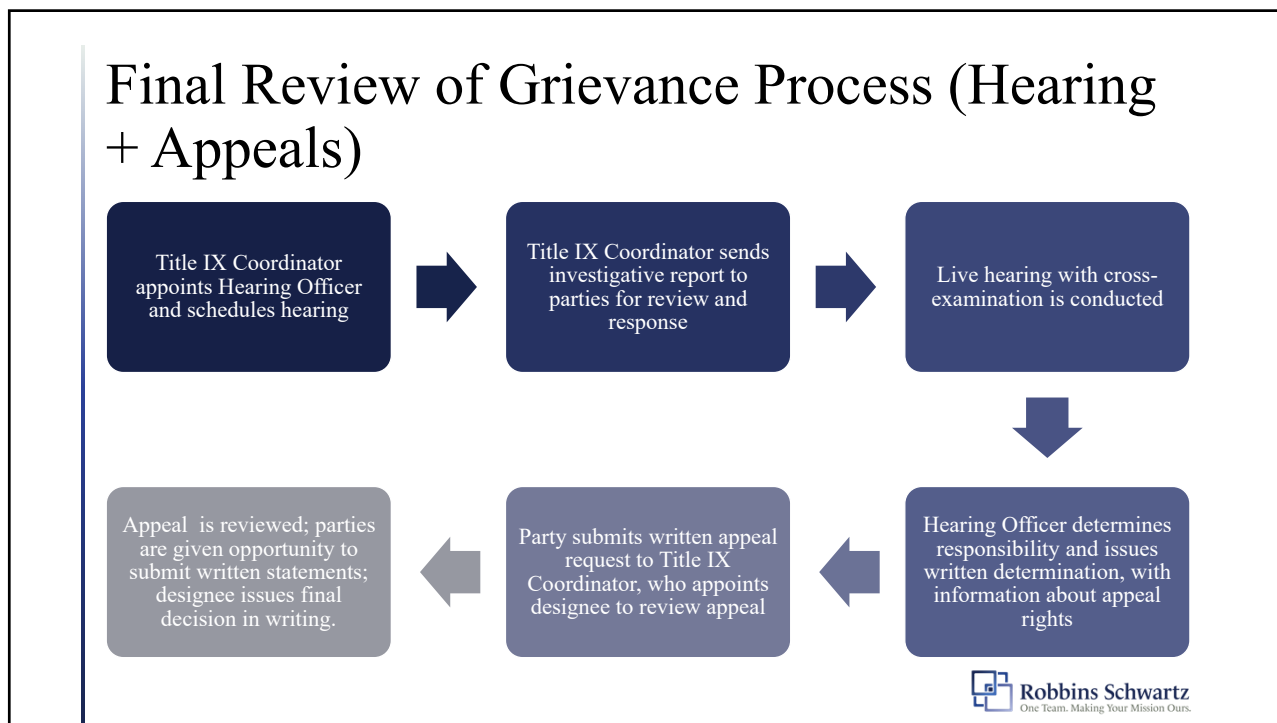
Final Review of Grievance Process (Hearing + Appeals)

Title IX Coordinator appoints Hearing Officer and schedules hearing

Title IX Coordinator sends investigative report to parties for review and response

Live hearing with cross-examination is conducted

Hearing Officer determines responsibility and issues written determination, with information about appeal rights

Party submits written appeal request to Title IX Coordinator, who appoints designee to review appeal

Appeal is reviewed; parties are given opportunity to submit written statements; designee issues final decision in writing.

Robbins Schwartz
One Team. Making Your Mission Ours.